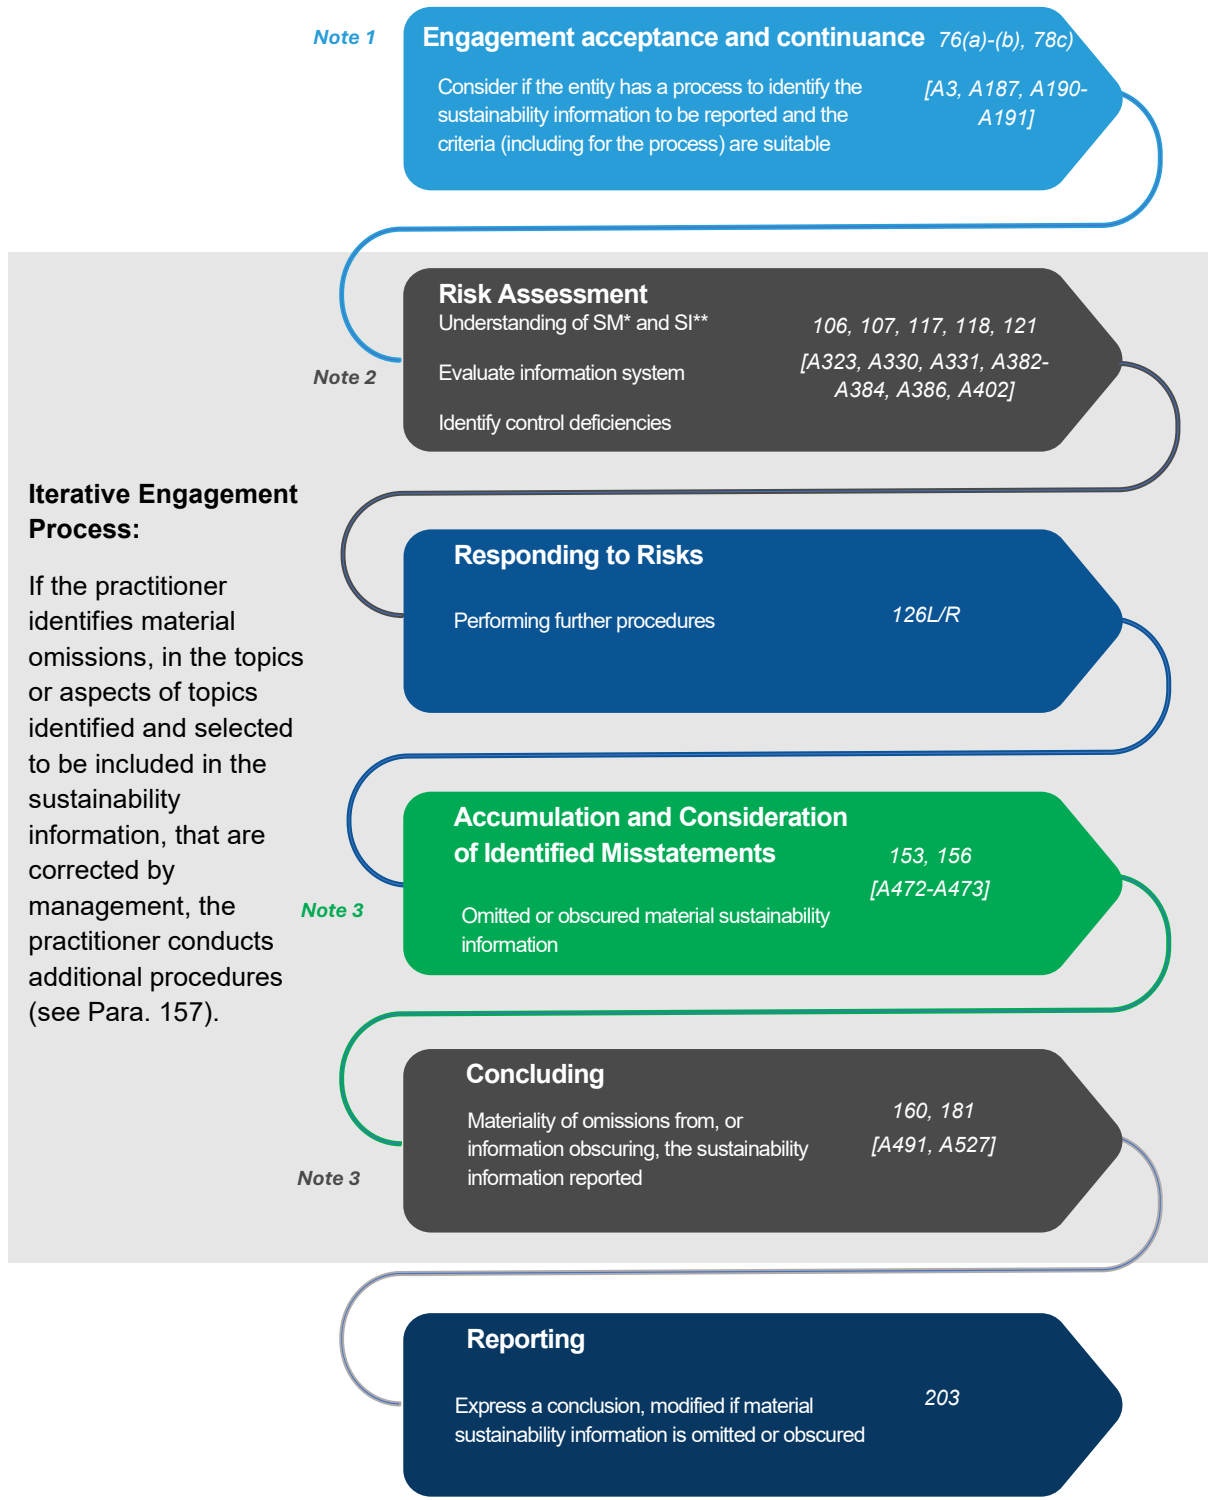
Note 1

Engagement acceptance and continuance 76(a)-(b), 78c)

Consider if the entity has a process to identify the sustainability information to be reported and the criteria (including for the process) are suitable

[A3, A187, A190-A191]

Risk Assessment

Understanding of SM* and SI**

106, 107, 117, 118, 121

Note 2

Evaluate information system

[A323, A330, A331, A382-A384, A386, A402]

Identify control deficiencies

Iterative Engagement Process:

If the practitioner identifies material omissions, in the topics or aspects of topics identified and selected to be included in the sustainability information, that are corrected by management, the practitioner conducts additional procedures (see Para. 157).

Responding to Risks

Performing further procedures

126L/R

Accumulation and Consideration of Identified Misstatements

153, 156

[A472-A473]

Note 3

Omitted or obscured material sustainability information

Concluding

Materiality of omissions from, or information obscuring, the sustainability information reported

160, 181

[A491, A527]

Note 3

Reporting

Express a conclusion, modified if material sustainability information is omitted or obscured

203